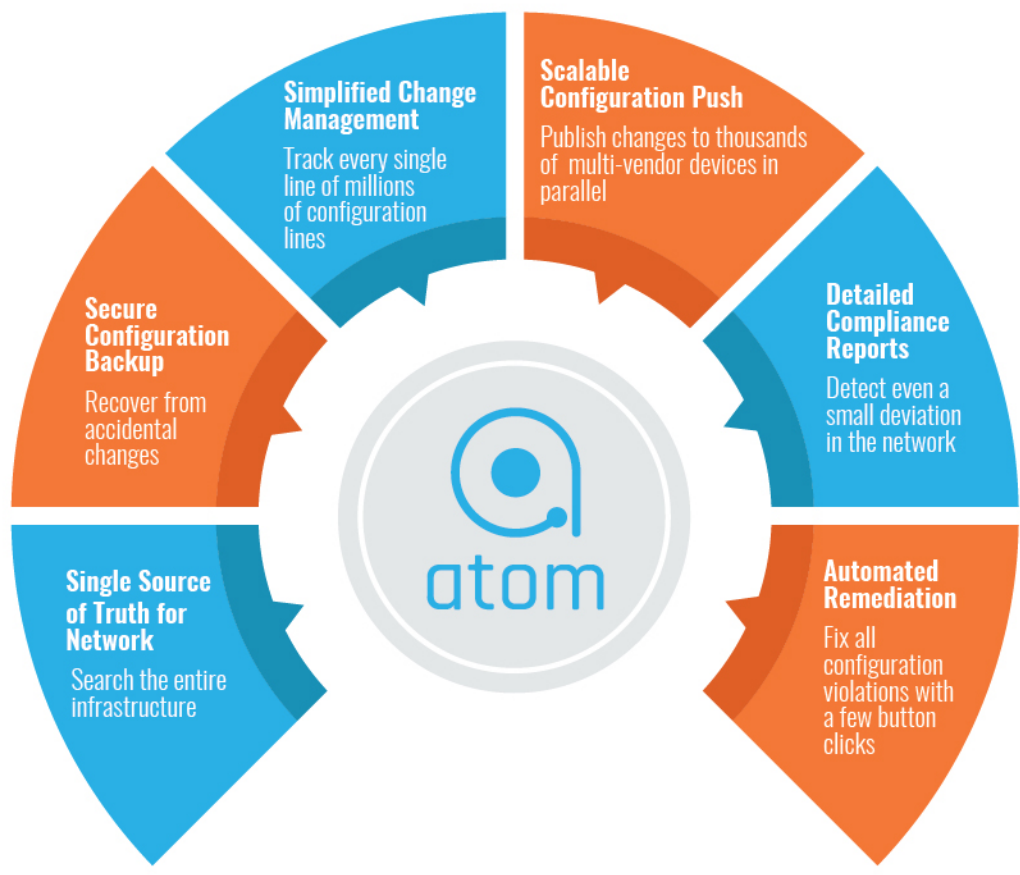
Simplified Change Management
Track every single line of millions of configuration lines

Scalable Configuration Push
Publish changes to thousands of multi-vendor devices in parallel

Secure Configuration Backup
Recover from accidental changes

Detailed Compliance Reports
Detect even a small deviation in the network

atom

Single Source of Truth for Network
Search the entire infrastructure

Automated Remediation
Fix all configuration violations with a few button clicks